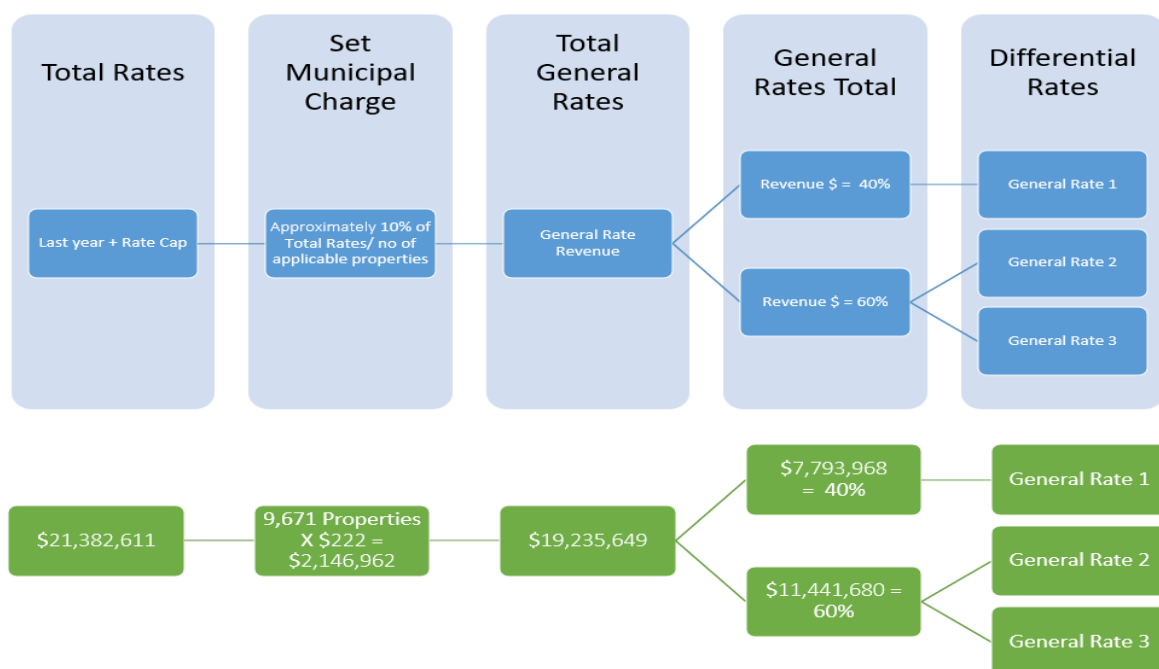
Total Rates

Set Municipal Charge

Total General Rates

General Rates Total

Differential Rates

Last year + Rate Cap

Approximately 10% of Total Rates/ no of applicable properties

General Rate Revenue

Revenue \$ = 40%

Revenue \$ = 60%

General Rate 1

General Rate 2

General Rate 3

\$21,382,611

9,671 Properties X \$222 = \$2,146,962

\$19,235,649

\$7,793,968 = 40%

\$11,441,680 = 60%

General Rate 1

General Rate 2

General Rate 3